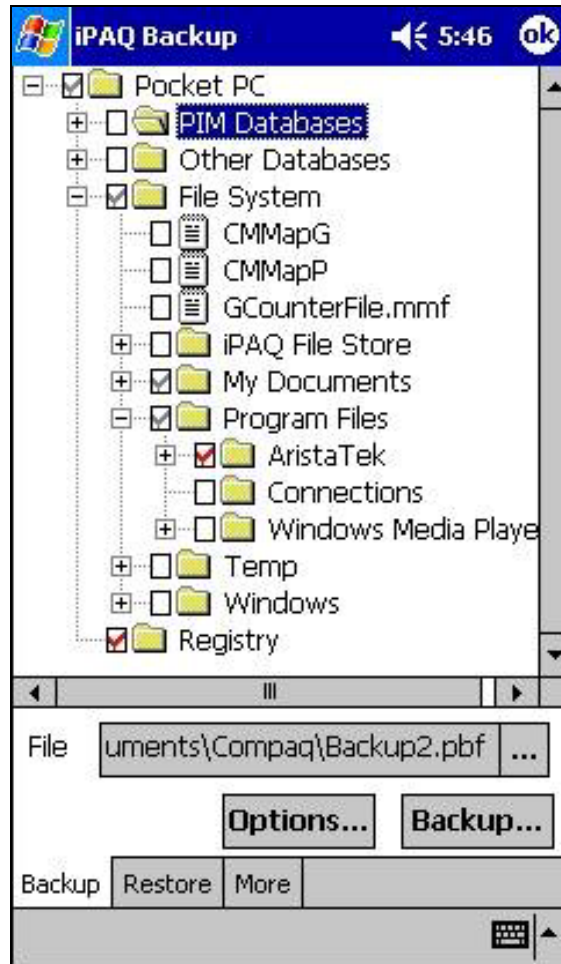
iPAQ Backup 5:46 ok

Pocket PC
PIM Databases
Other Databases
File System
CMMapG
CMMapP
GCounterFile.mmf
iPAQ File Store
My Documents
Program Files
AristaTek
Connections
Windows Media Playe
Temp
Windows
Registry

File uments\Compaq\Backup2.pbf ...

Options... Backup...

Backup Restore More